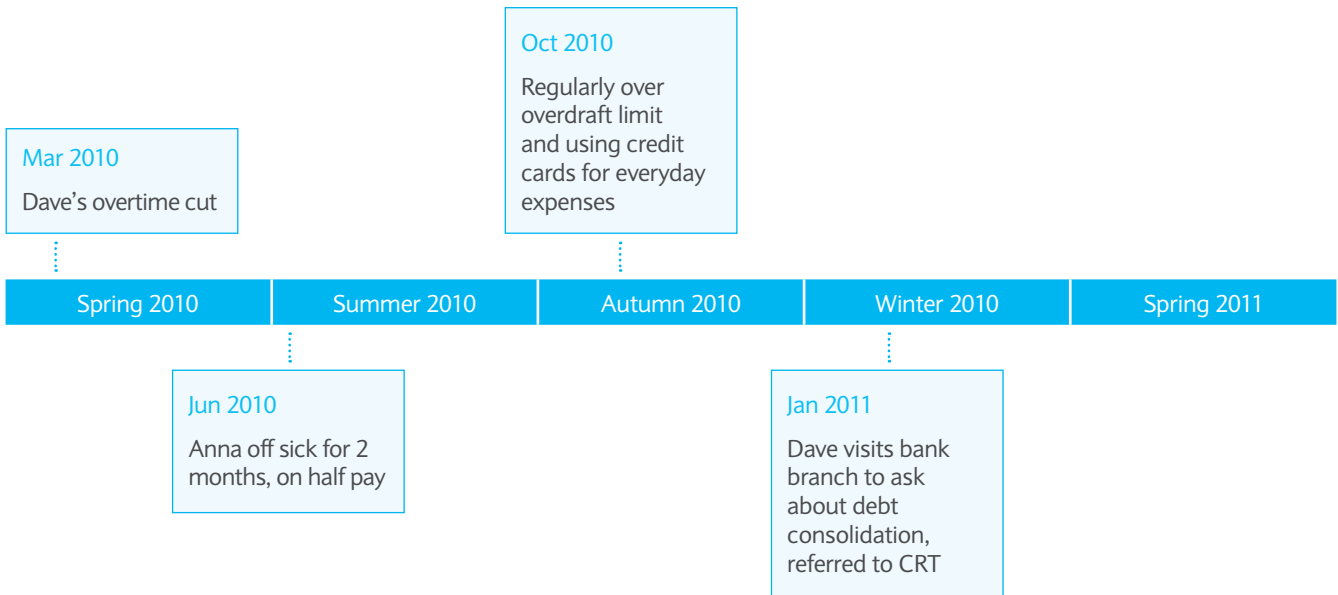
Oct 2010

Regularly over overdraft limit and using credit cards for everyday expenses

Mar 2010

Dave's overtime cut

Spring 2010

Summer 2010

Autumn 2010

Winter 2010

Spring 2011

Jun 2010

Anna off sick for 2 months, on half pay

Jan 2011

Dave visits bank branch to ask about debt consolidation, referred to CRT